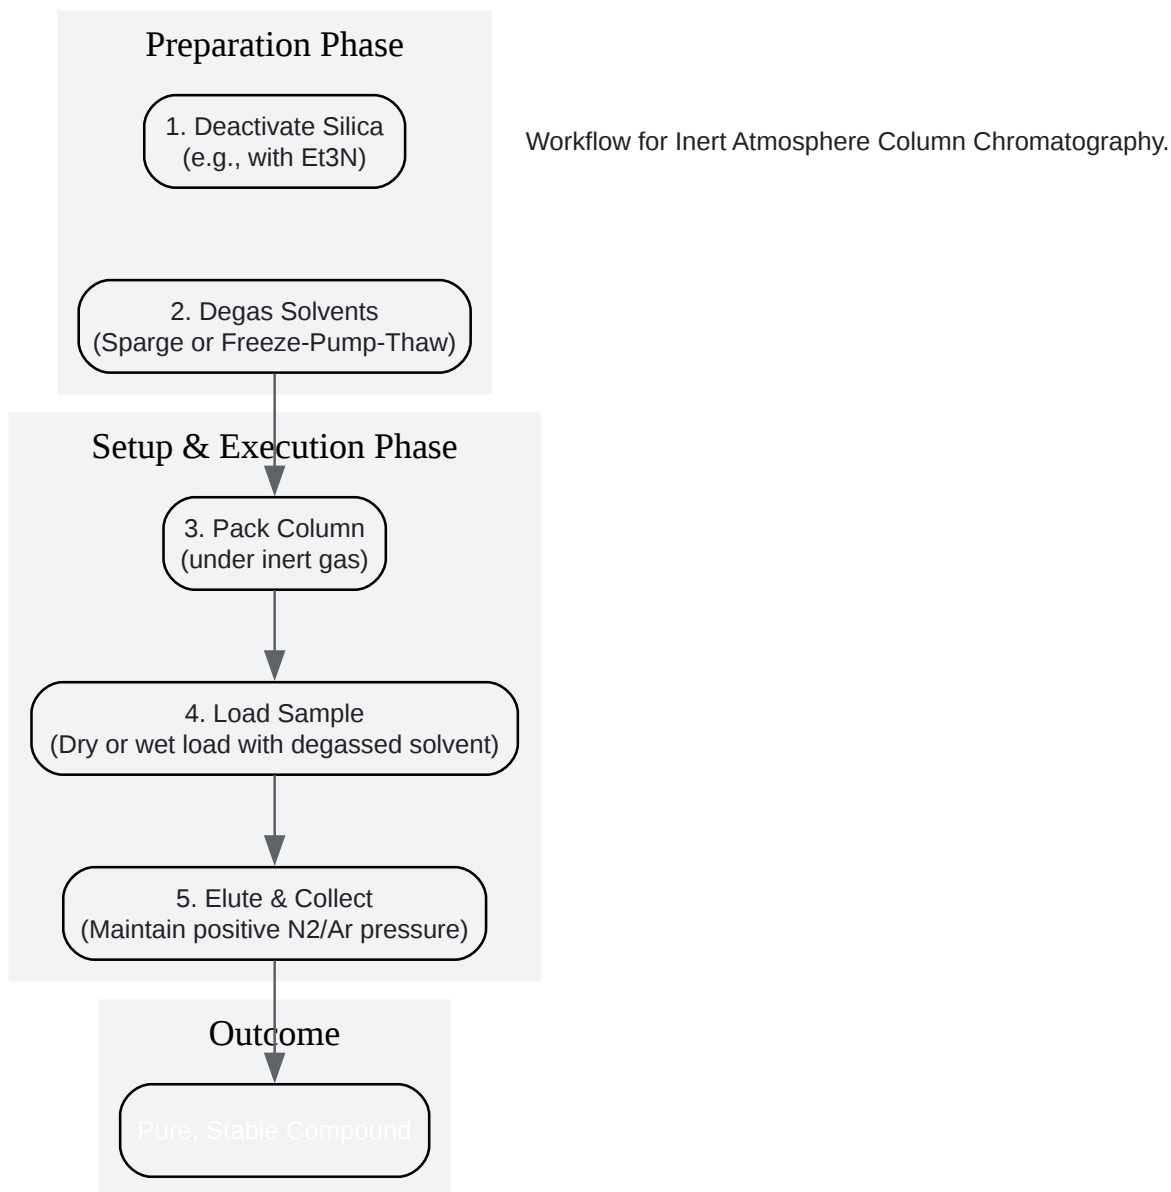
Preparation Phase

1. Deactivate Silica (e.g., with Et3N)

2. Degas Solvents (Sparge or Freeze-Pump-Thaw)

Workflow for Inert Atmosphere Column Chromatography.

Setup & Execution Phase

3. Pack Column (under inert gas)

4. Load Sample (Dry or wet load with degassed solvent)

5. Elute & Collect (Maintain positive N2/Ar pressure)

Outcome

Pure, Stable Compound